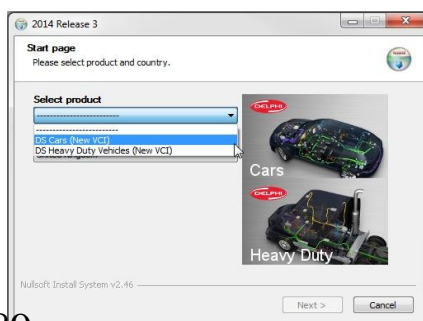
2014 Release 3

Start page
Please select product and country.

Select product
-------------------------
-------------------------
DS Cars (New VCI)
DS Heavy Duty Vehicles (New VCI)
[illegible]

DELPHI
Cars
DELPHI
Heavy Duty

Nullsoft Install System v2.46

Next >
Cancel